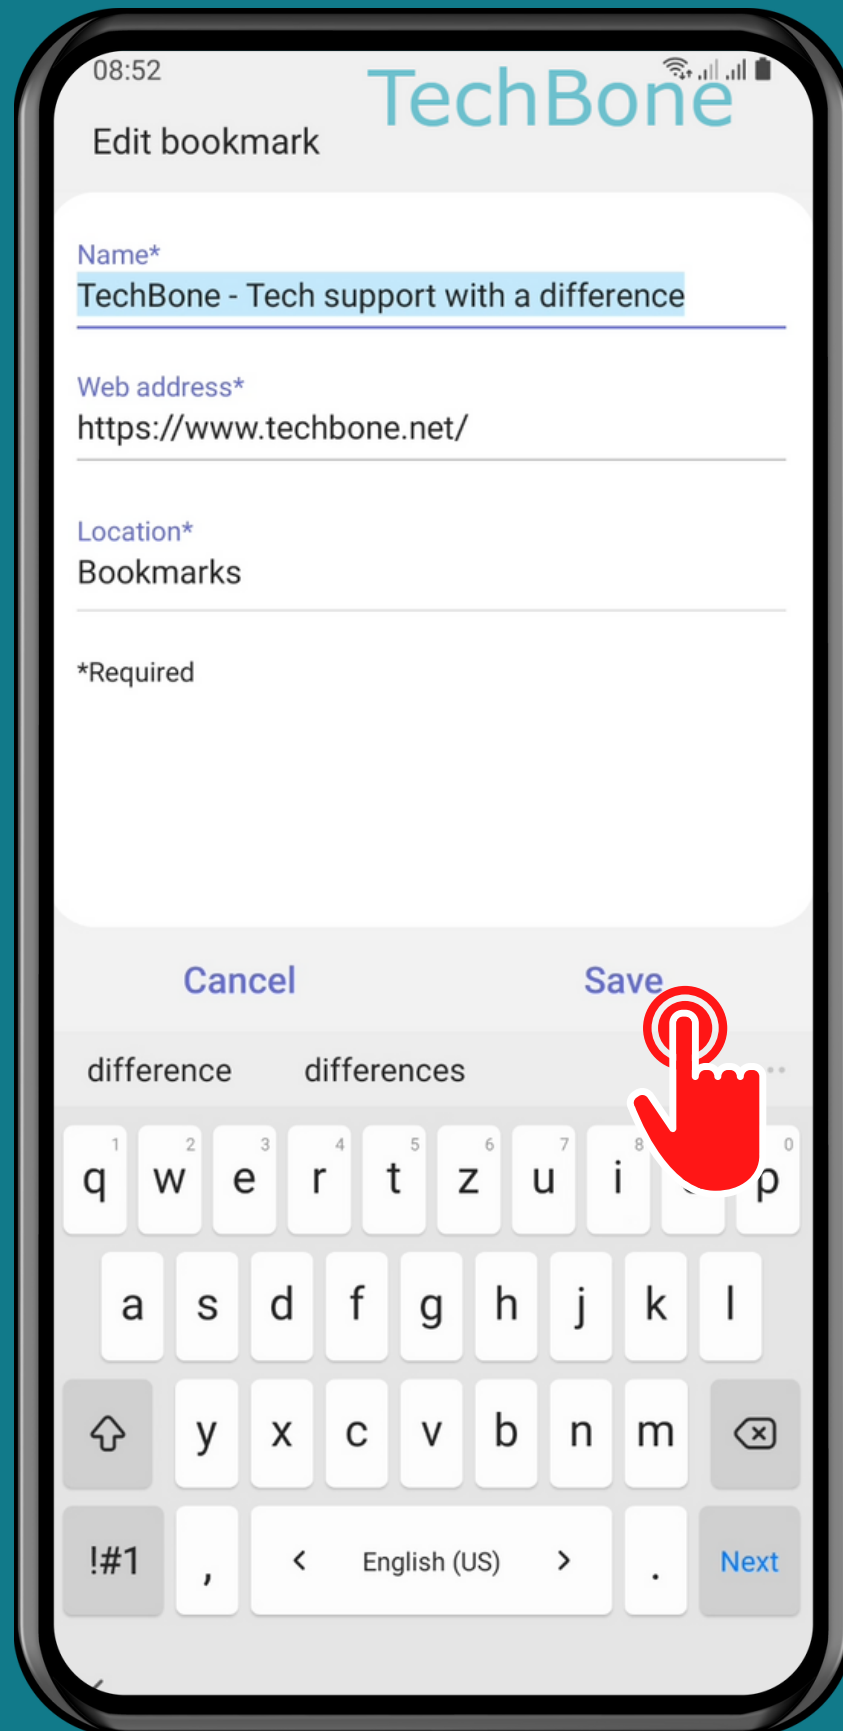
08:52

TechBone

Edit bookmark

Name*
TechBone - Tech support with a difference

Web address*
https://www.techbone.net/

Location*
Bookmarks

*Required

Cancel Save

difference differences

1 q 2 w 3 e 4 r 5 t 6 z 7 u 8 i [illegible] 0 p

a s d f g h j k l

y x c v b n m

!#1 , < English (US) > . Next